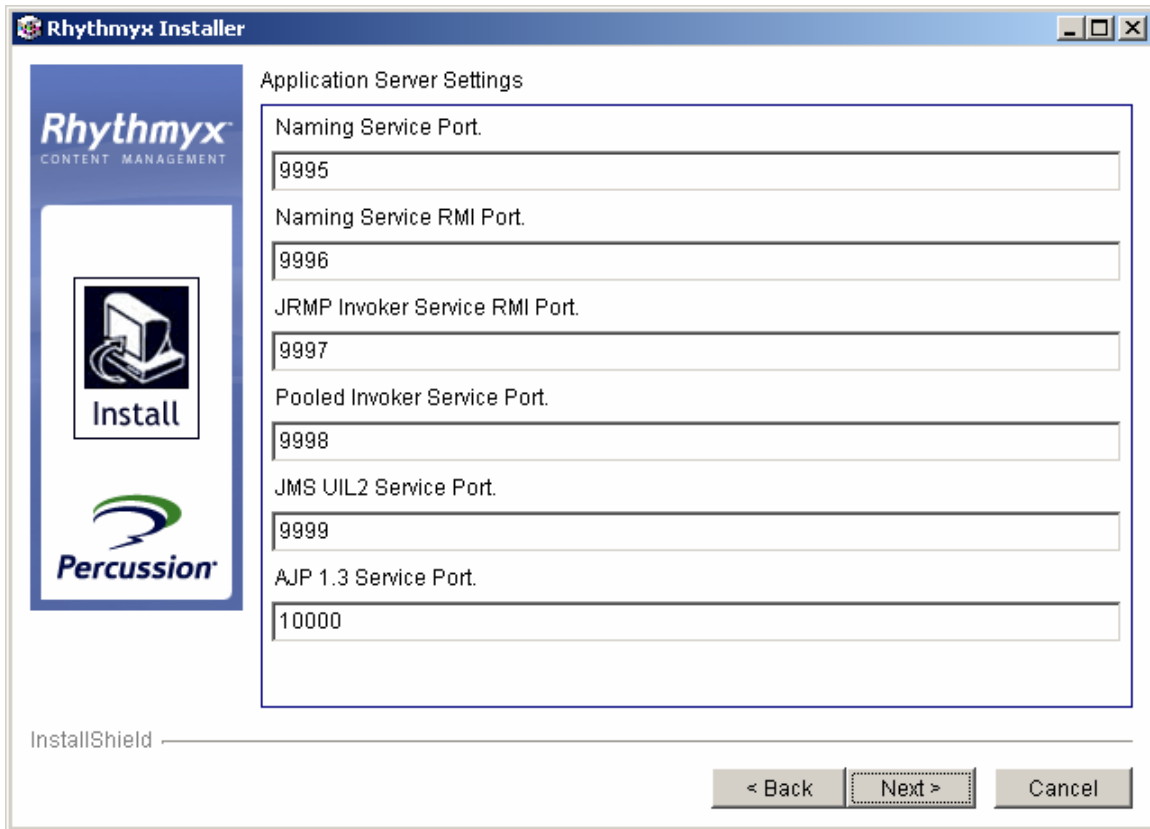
Rhythmyx Installer

Rhythmyx
CONTENT MANAGEMENT

Install

Percussion

Application Server Settings

Naming Service Port.

9995

Naming Service RMI Port.

9996

JRMP Invoker Service RMI Port.

9997

Pooled Invoker Service Port.

9998

JMS UIL2 Service Port.

9999

AJP 1.3 Service Port.

10000

InstallShield

< Back

Next >

Cancel